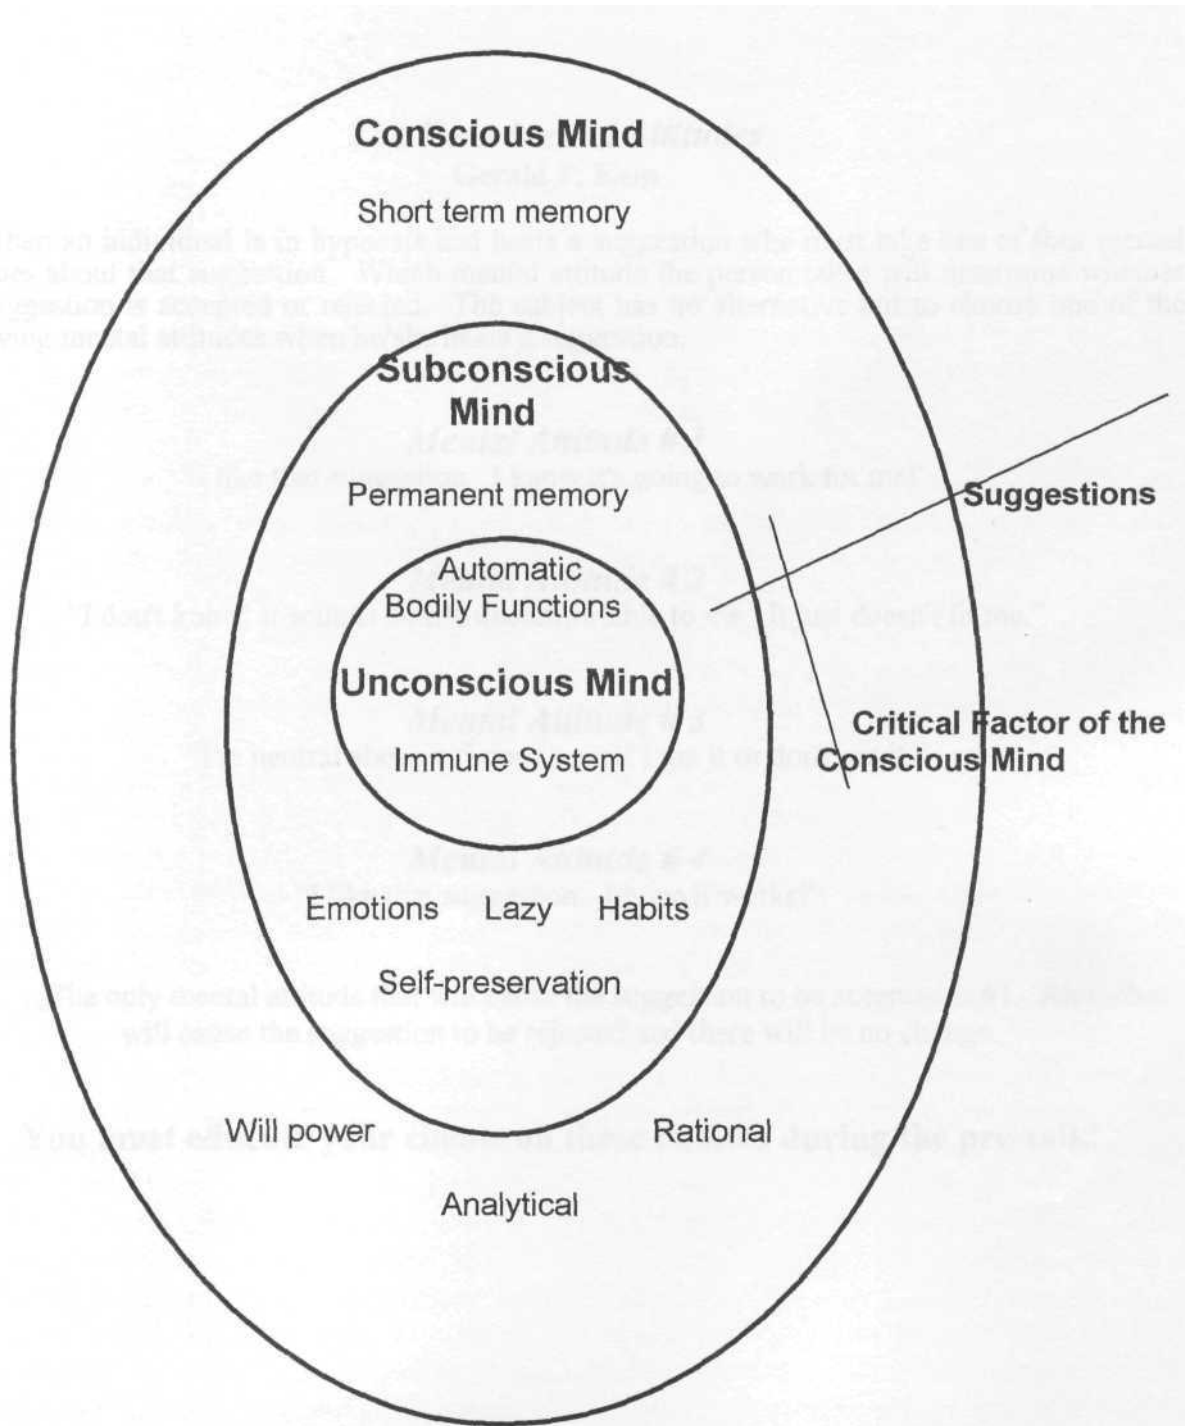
Conscious Mind

Short term memory

Subconscious Mind

Permanent memory

Automatic Bodily Functions

Unconscious Mind

Immune System

Emotions Lazy Habits

Self-preservation

Will power Rational

Analytical

Suggestions

Critical Factor of the Conscious Mind